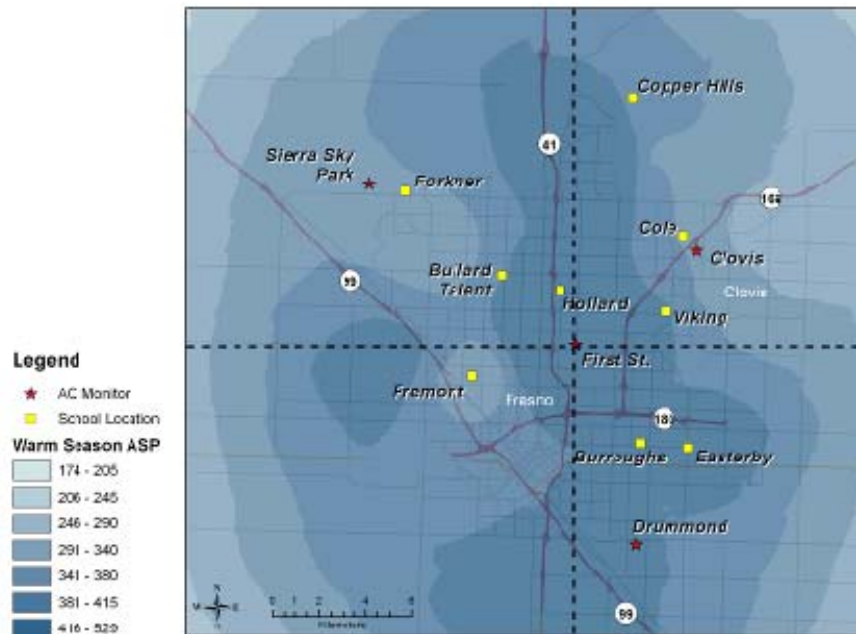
Copper Hills

41

Sierra Sky Park

Forkner

168

Cole

Clovis

Clovis

99

Bullard Talent

Hollard

Viking

Legend

AC Monitor

School Location

Warm Season ASP

174 - 205

206 - 245

246 - 290

291 - 340

341 - 380

381 - 415

416 - 529

First St.

Fremont

Fresno

180

Burroughs

Easterby

Drummond

99

N

W E

S

0 1 2 4 6

Kilometers